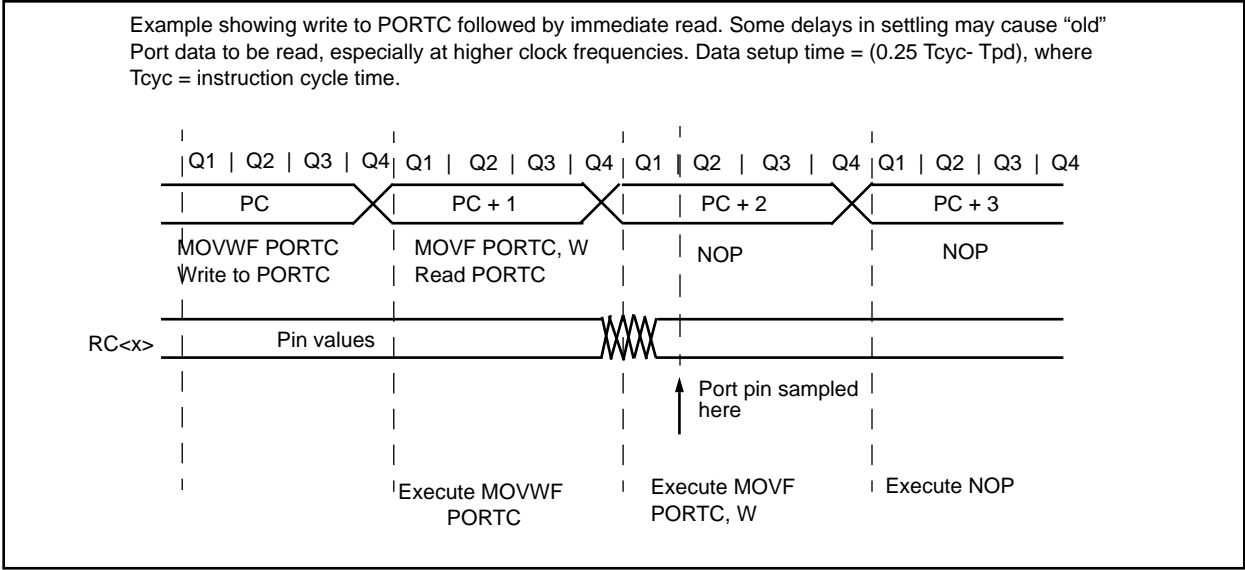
Example showing write to PORTC followed by immediate read. Some delays in settling may cause "old" Port data to be read, especially at higher clock frequencies. Data setup time = (0.25 Tcyc- Tpd), where Tcyc = instruction cycle time.

Q1 | Q2 | Q3 | Q4 | Q1 | Q2 | Q3 | Q4 | Q1 | Q2 | Q3 | Q4 | Q1 | Q2 | Q3 | Q4

PC

PC + 1

PC + 2

PC + 3

MOVWF PORTC
Write to PORTC

MOVF PORTC, W
Read PORTC

NOP

NOP

RC<x>

Pin values

Port pin sampled here

Execute MOVWF PORTC

Execute MOVF PORTC, W

Execute NOP